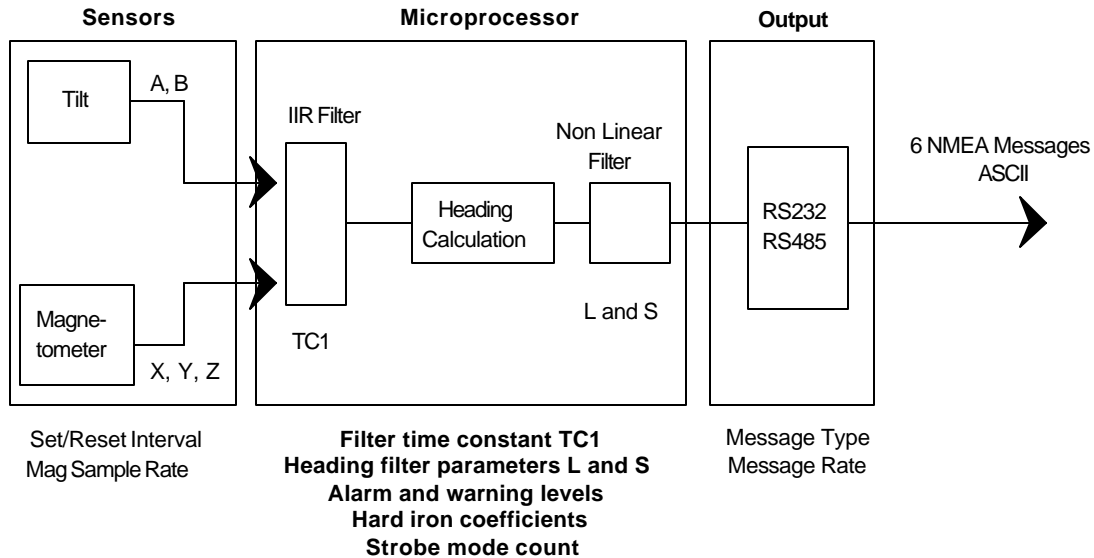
Sensors

Microprocessor

Output

Tilt

A, B

IIR Filter

Non Linear Filter

6 NMEA Messages ASCII

Heading Calculation

RS232 RS485

Magnetometer

X, Y, Z

TC1

L and S

Set/Reset Interval
Mag Sample Rate

**Filter time constant TC1**
**Heading filter parameters L and S**
**Alarm and warning levels**
**Hard iron coefficients**
**Strobe mode count**

Message Type
Message Rate